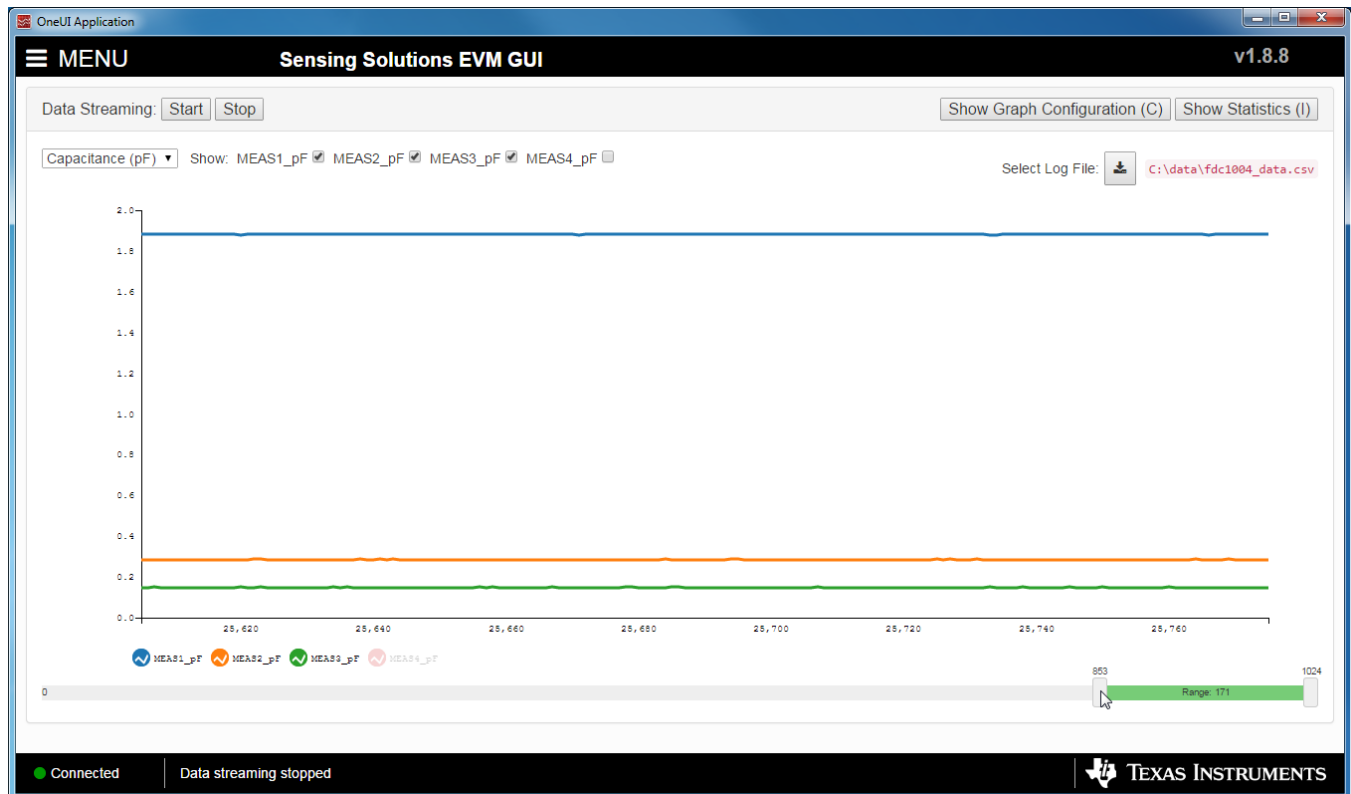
OneUI Application

MENU

Sensing Solutions EVM GUI

v1.8.8

Data Streaming: Start Stop

Show Graph Configuration (C) Show Statistics (I)

Capacitance (pF) ▾ Show: MEAS1_pF MEAS2_pF MEAS3_pF MEAS4_pF

Select Log File: C:\data\fdc1004_data.csv

2.0
1.8
1.6
1.4
1.2
1.0
0.8
0.6
0.4
0.2
0.0

25,620 25,640 25,660 25,680 25,700 25,720 25,740 25,760

MEAS1_pF MEAS2_pF MEAS3_pF MEAS4_pF

853 1024

0

Range: 171

Connected Data streaming stopped

Texas Instruments